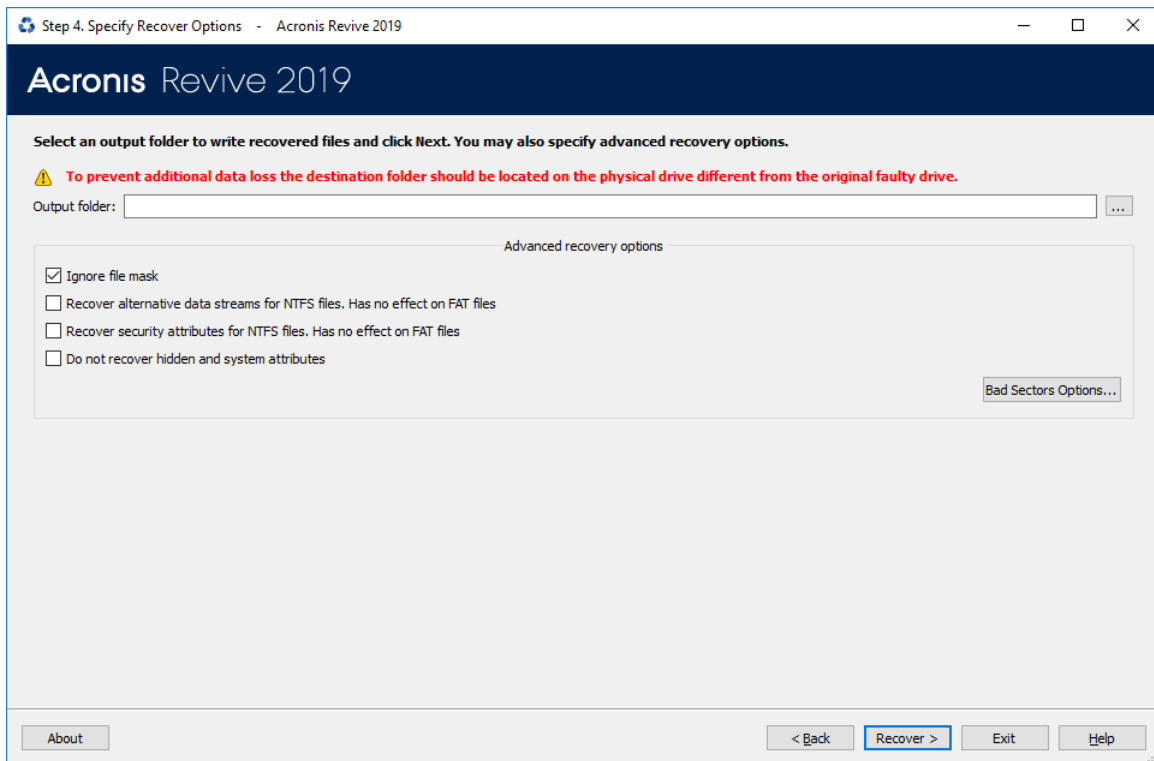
Step 4. Specify Recover Options - Acronis Revive 2019

Acronis Revive 2019

Select an output folder to write recovered files and click Next. You may also specify advanced recovery options.

To prevent additional data loss the destination folder should be located on the physical drive different from the original faulty drive.

Output folder:

...

Advanced recovery options

☑ Ignore file mask

☐ Recover alternative data streams for NTFS files. Has no effect on FAT files

☐ Recover security attributes for NTFS files. Has no effect on FAT files

☐ Do not recover hidden and system attributes

Bad Sectors Options...

About

< Back

Recover >

Exit

Help